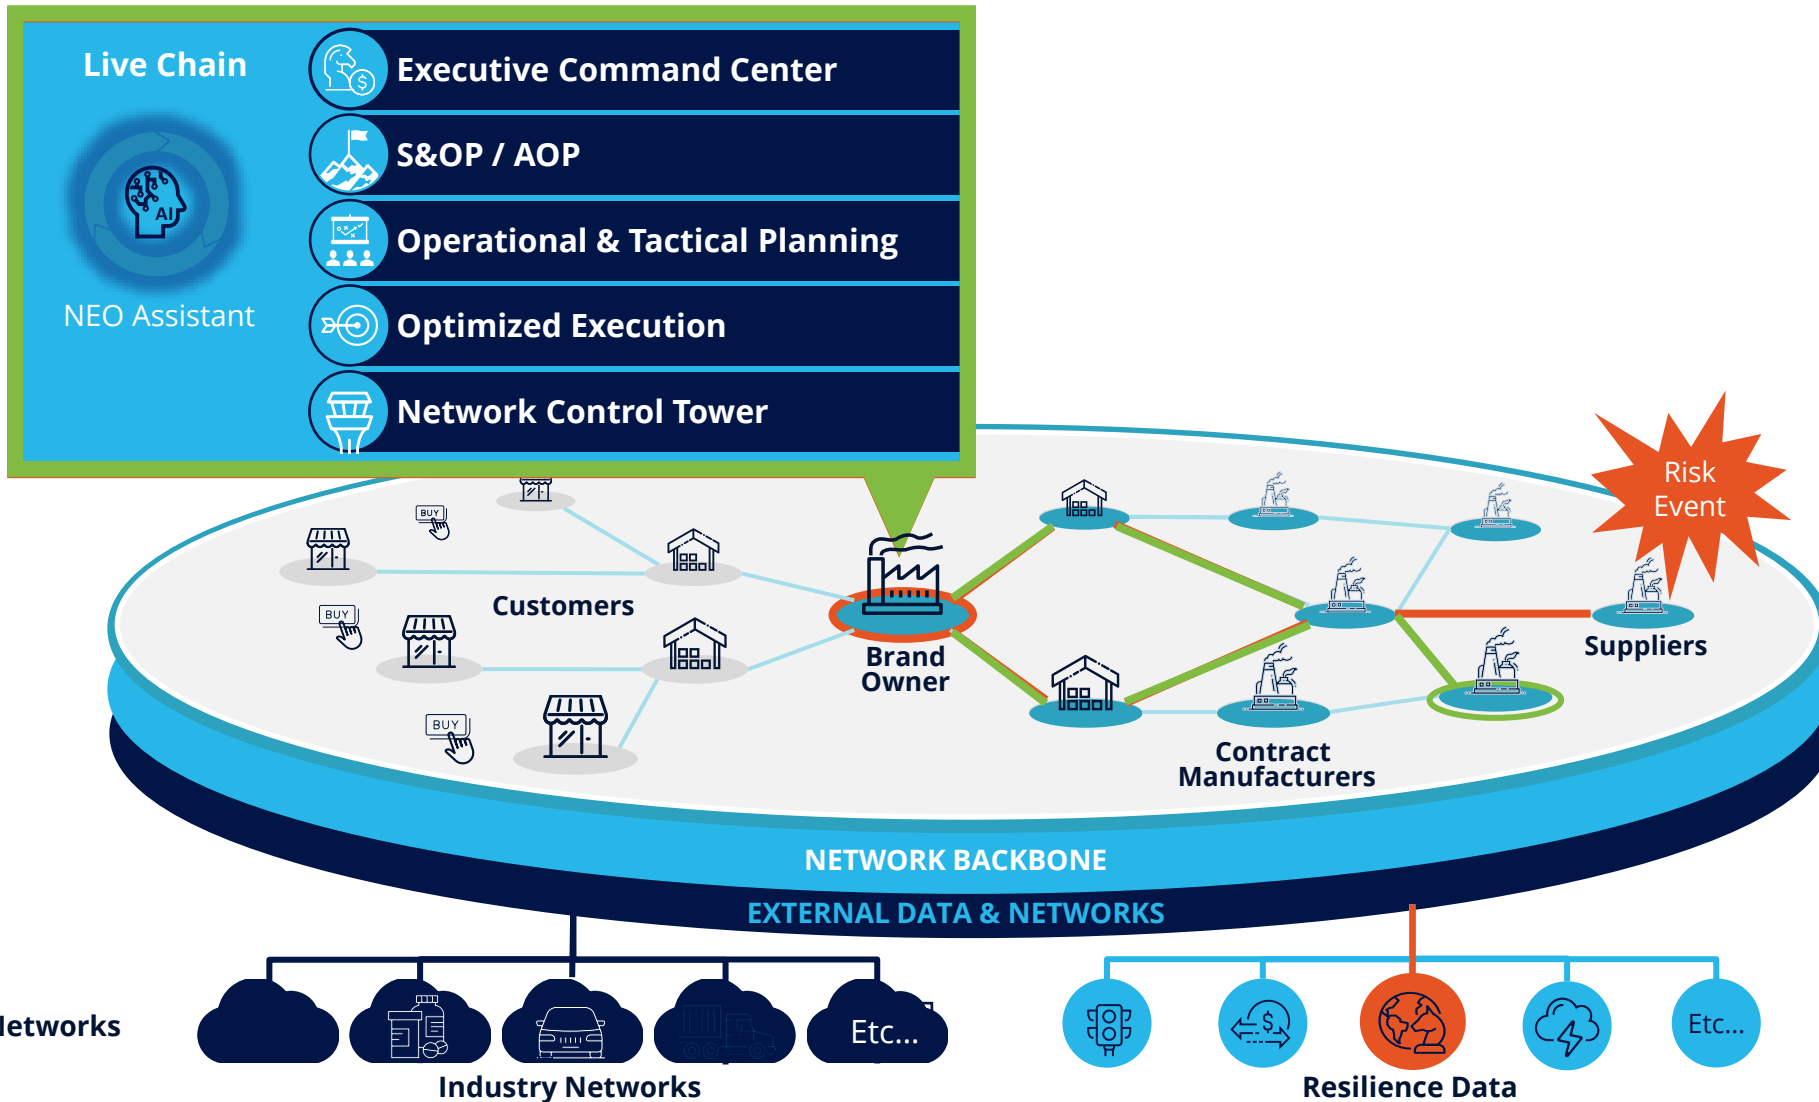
Live Chain

NEO Assistant

Executive Command Center

S&OP / AOP

Operational & Tactical Planning

Optimized Execution

Network Control Tower

Risk Event

BUY

BUY

BUY

Customers

Brand Owner

Suppliers

Contract Manufacturers

NETWORK BACKBONE

EXTERNAL DATA & NETWORKS

letworks

Etc...

Industry Networks

Etc...

Resilience Data